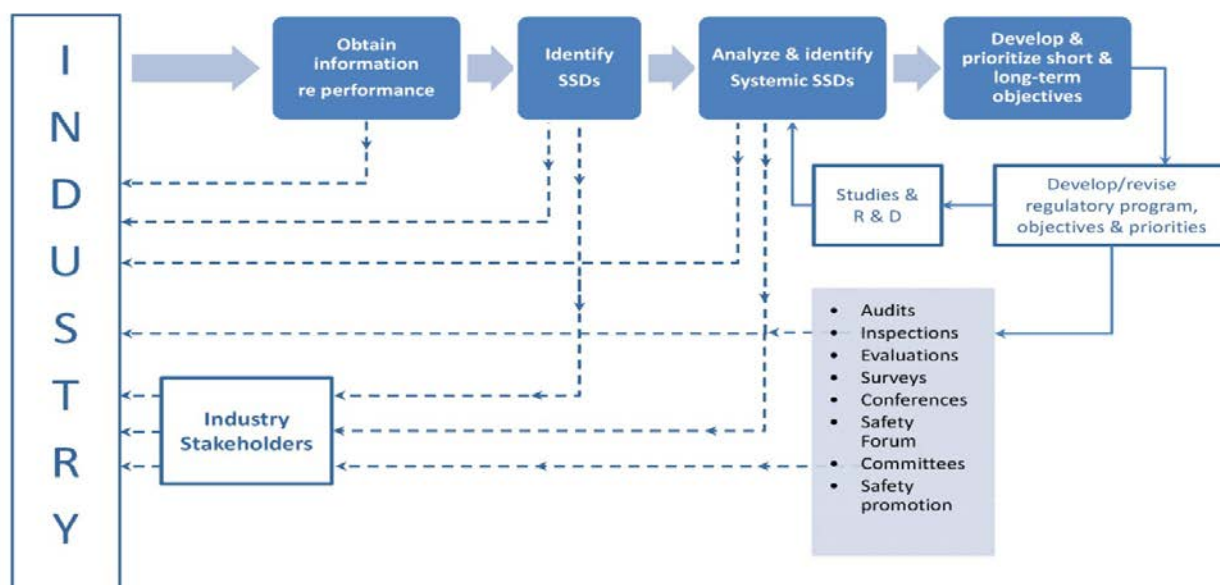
I
N
D
U
S
T
R
Y

Obtain information re performance

Identify SSDs

Analyze & identify Systemic SSDs

Develop & prioritize short & long-term objectives

Studies & R & D

Develop/revise regulatory program, objectives & priorities

- Audits
- Inspections
- Evaluations
- Surveys
- Conferences
- Safety Forum
- Committees
- Safety promotion

Industry Stakeholders